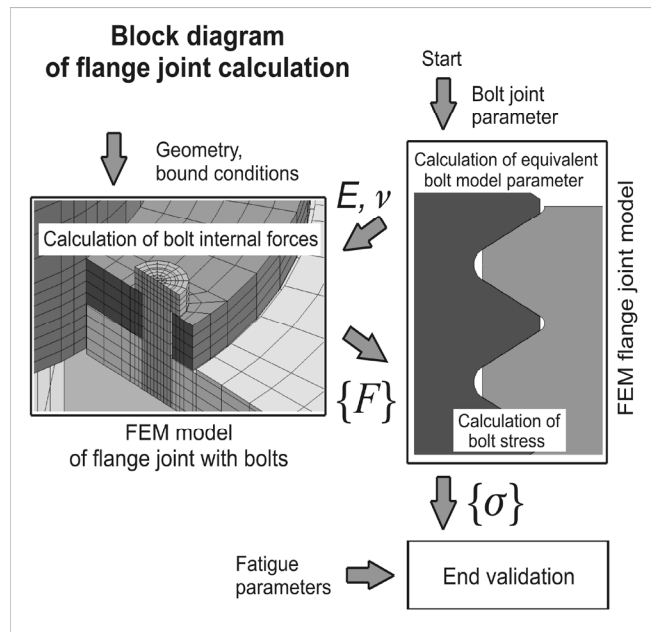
Block diagram of flange joint calculation

Start

Bolt joint parameter

Geometry, bound conditions

Calculation of equivalent bolt model parameter

$E, \nu$

Calculation of bolt internal forces

FEM flange joint model

$\{F\}$

Calculation of bolt stress

FEM model of flange joint with bolts

$\{\sigma\}$

Fatigue parameters

End validation